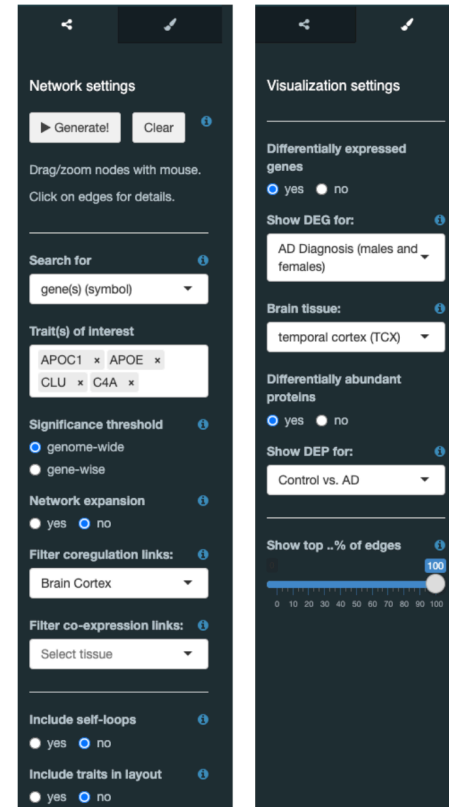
Network settings

▶ Generate! Clear

Drag/zoom nodes with mouse.

Click on edges for details.

Search for

gene(s) (symbol)

Trait(s) of interest

APOC1 × APOE × CLU × C4A ×

Significance threshold

genome-wide

gene-wise

Network expansion

yes no

Filter coregulation links:

Brain Cortex

Filter co-expression links:

Select tissue

Include self-loops

yes no

Include traits in layout

yes no

Visualization settings

Differentially expressed genes

yes no

Show DEG for:

AD Diagnosis (males and females)

Brain tissue:

temporal cortex (TCX)

Differentially abundant proteins

yes no

Show DEP for:

Control vs. AD

Show top ..% of edges

100

0 10 20 30 40 50 60 70 80 90 100